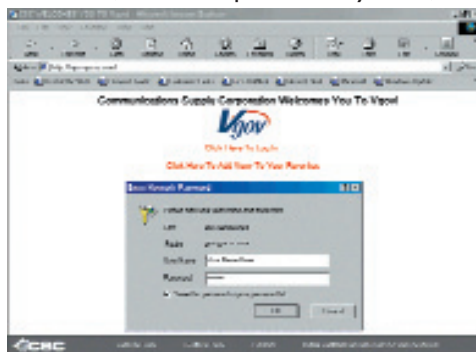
Communications Supply Corporation Welcomes You To Vgov!

Vgov

Click Here To Log In

Click Here To Add Vgov To Your Favorites

Enter Network Password

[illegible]

Site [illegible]

Realm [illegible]

User Name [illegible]

Password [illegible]

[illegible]

OK

Cancel

CSC